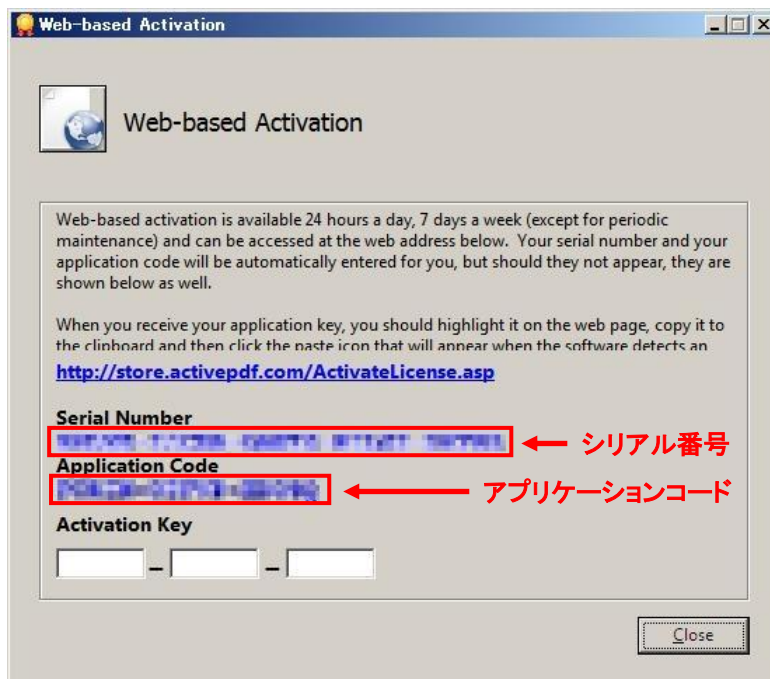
Web-based Activation

Web-based Activation

Web-based activation is available 24 hours a day, 7 days a week (except for periodic maintenance) and can be accessed at the web address below. Your serial number and your application code will be automatically entered for you, but should they not appear, they are shown below as well.

When you receive your application key, you should highlight it on the web page, copy it to the clipboard and then click the paste icon that will appear when the software detects an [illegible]

http://store.activepdf.com/ActivateLicense.asp

Serial Number
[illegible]
シリアル番号
Application Code
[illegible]
アプリケーションコード
Activation Key
– –

Close